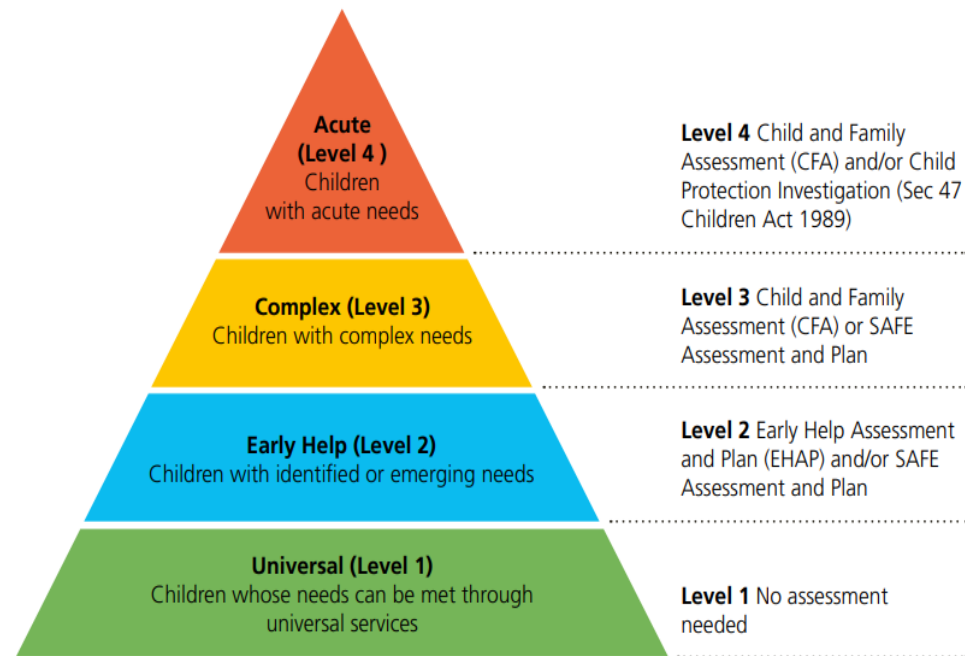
Acute
(Level 4 )
Children
with acute needs

Level 4 Child and Family Assessment (CFA) and/or Child Protection Investigation (Sec 47 Children Act 1989)

Complex (Level 3)
Children with complex needs

Level 3 Child and Family Assessment (CFA) or SAFE Assessment and Plan

Early Help (Level 2)
Children with identified or emerging needs

Level 2 Early Help Assessment and Plan (EHAP) and/or SAFE Assessment and Plan

Universal (Level 1)
Children whose needs can be met through universal services

Level 1 No assessment needed